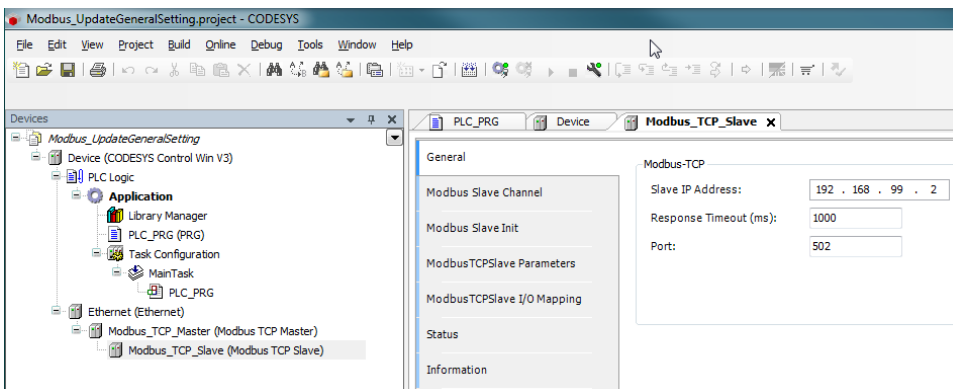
Modbus_UpdateGeneralSetting.project - CODESYS

File Edit View Project Build Online Debug Tools Window Help

Devices

Modbus_UpdateGeneralSetting
Device (CODESYS Control Win V3)
PLC Logic
Application
Library Manager
PLC_PRG (PRG)
Task Configuration
MainTask
PLC_PRG
Ethernet (Ethernet)
Modbus_TCP_Master (Modbus TCP Master)
Modbus_TCP_Slave (Modbus TCP Slave)

PLC_PRG | Device | Modbus_TCP_Slave

General
Modbus Slave Channel
Modbus Slave Init
ModbusTCPSlave Parameters
ModbusTCPSlave I/O Mapping
Status
Information

Modbus-TCP
Slave IP Address: 192 . 168 . 99 . 2
Response Timeout (ms): 1000
Port: 502